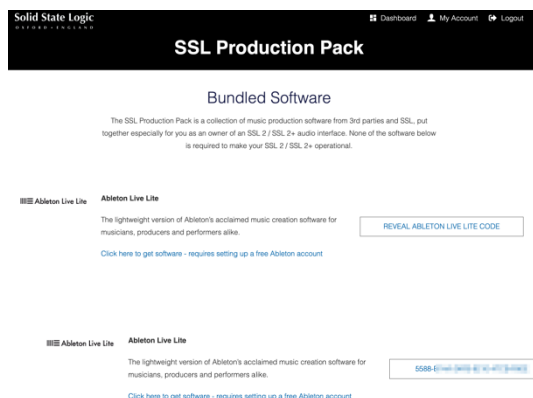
Solid State Logic
OXFORD • ENGLAND

Dashboard   My Account   Logout

SSL Production Pack

Bundled Software

The SSL Production Pack is a collection of music production software from 3rd parties and SSL, put together especially for you as an owner of an SSL 2 / SSL 2+ audio interface. None of the software below is required to make your SSL 2 / SSL 2+ operational.

Ableton Live Lite

Ableton Live Lite

The lightweight version of Ableton's acclaimed music creation software for musicians, producers and performers alike.

REVEAL ABLETON LIVE LITE CODE

Click here to get software - requires setting up a free Ableton account

Ableton Live Lite

Ableton Live Lite

The lightweight version of Ableton's acclaimed music creation software for musicians, producers and performers alike.

5588-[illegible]

Click here to get software - requires setting up a free Ableton account